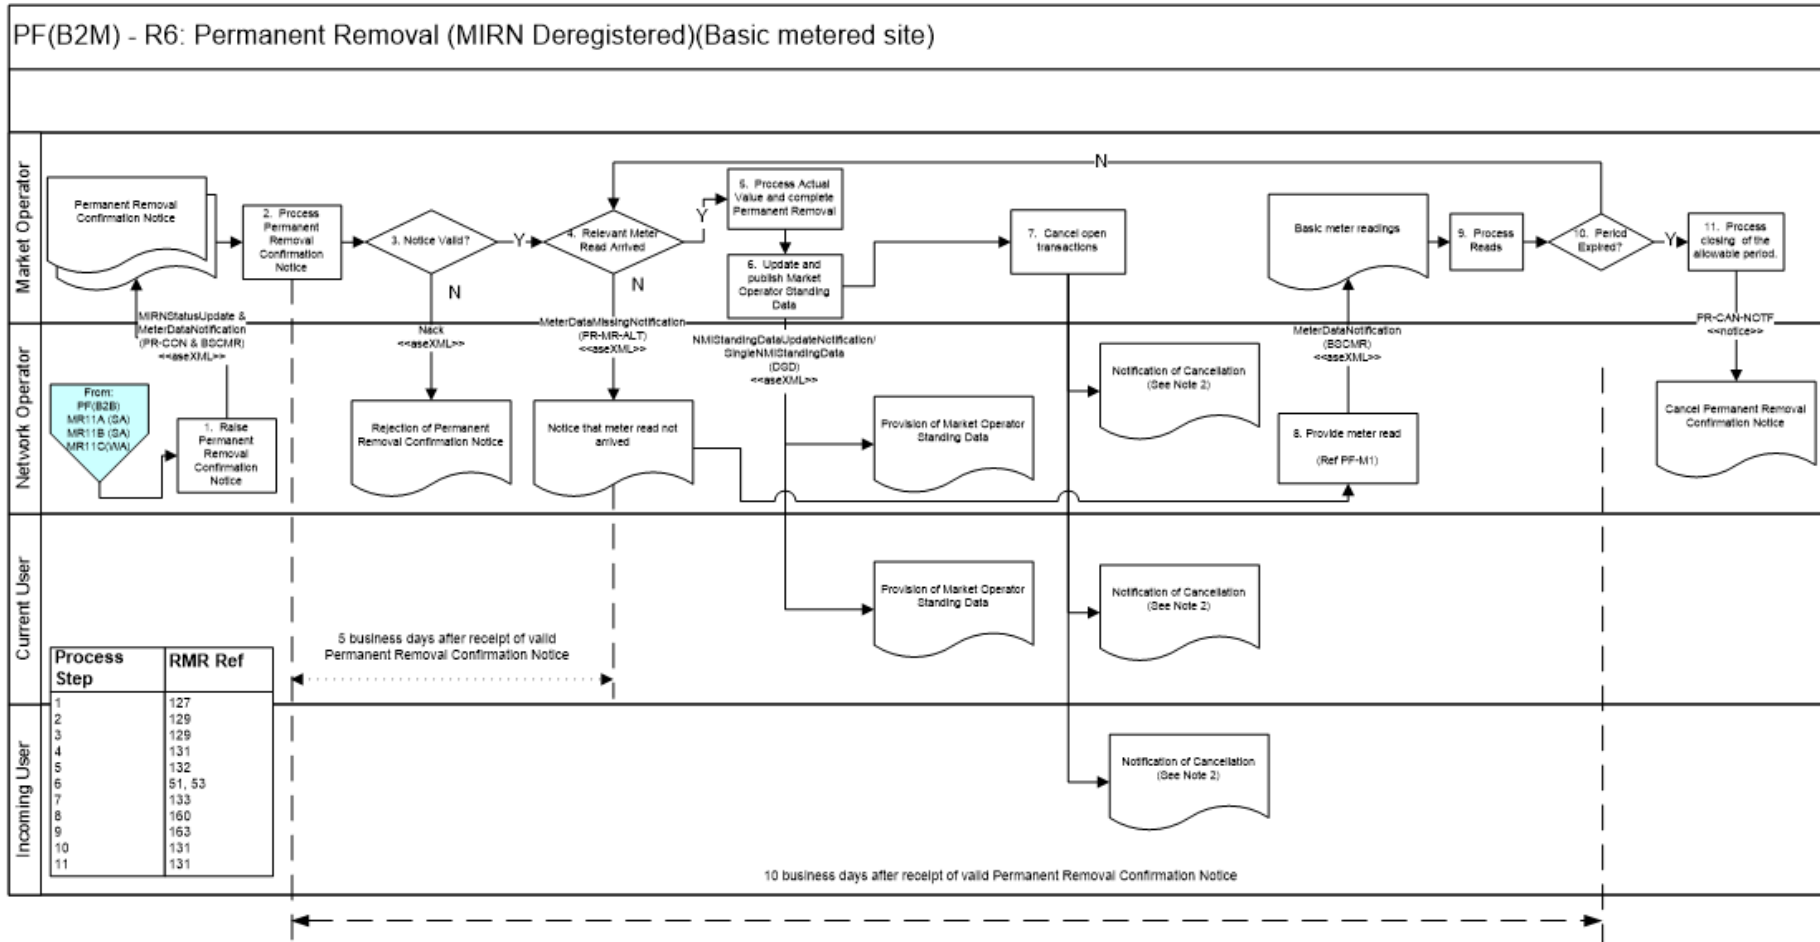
PF(B2M) - R6: Permanent Removal (MIRN Deregistered)(Basic metered site)

Market Operator

Network Operator

Current User

Incoming User

Permanent Removal Confirmation Notice

2. Process Permanent Removal Confirmation Notice

3. Notice Valid?

Y

N

4. Relevant Meter Read Arrived

Y

N

5. Process Actual Value and complete Permanent Removal

6. Update and publish Market Operator Standing Data

7. Cancel open transactions

N

Basic meter readings

9. Process Reads

10. Period Expired?

Y

11. Process closing of the allowable period.

MIRNStatusUpdate & MeterDataNotification (PR-CON & BSCMR) <<aseXML>>

Nack <<aseXML>>

MeterDataMissingNotification (PR-MR-ALT) <<aseXML>>

NMIStandingDataUpdateNotification/ SingleNMIStandingData (DSD) <<aseXML>>

MeterDataNotification (BSCMR) <<aseXML>>

PR-CAN-NOTF <<notice>>

From: PF(B2B) MR11A (SA) MR11B (SA) MR11C(WA)

1. Raise Permanent Removal Confirmation Notice

Rejection of Permanent Removal Confirmation Notice

Notice that meter read not arrived

Provision of Market Operator Standing Data

Notification of Cancellation (See Note 2)

8. Provide meter read

(Ref PF-M1)

Cancel Permanent Removal Confirmation Notice

Provision of Market Operator Standing Data

Notification of Cancellation (See Note 2)

5 business days after receipt of valid Permanent Removal Confirmation Notice

| Process Step | RMR Ref |
|---|---|
| 1 | 127 |
| 2 | 129 |
| 3 | 129 |
| 4 | 131 |
| 5 | 132 |
| 6 | 51, 53 |
| 7 | 133 |
| 8 | 160 |
| 9 | 163 |
| 10 | 131 |
| 11 | 131 |

Notification of Cancellation (See Note 2)

10 business days after receipt of valid Permanent Removal Confirmation Notice